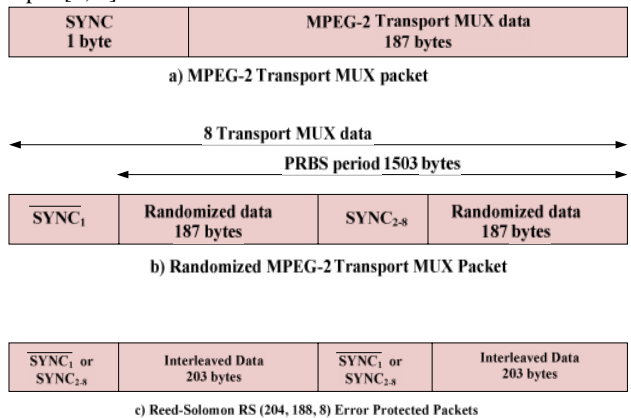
| SYNC 1 byte | MPEG-2 Transport MUX data 187 bytes |
|---|---|

a) MPEG-2 Transport MUX packet

8 Transport MUX data

PRBS period 1503 bytes

| $\overline{SYNC_1}$ | Randomized data 187 bytes | $SYNC_{2-8}$ | Randomized data 187 bytes |
|---|---|---|---|

b) Randomized MPEG-2 Transport MUX Packet

| $\overline{SYNC_1}$ or $SYNC_{2-8}$ | Interleaved Data 203 bytes | $\overline{SYNC_1}$ or $SYNC_{2-8}$ | Interleaved Data 203 bytes |
|---|---|---|---|

c) Reed-Solomon RS (204, 188, 8) Error Protected Packets